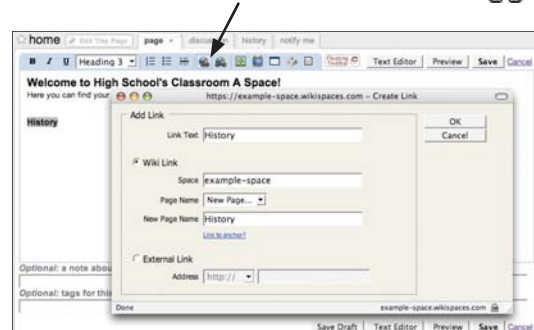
home | Edit This Page | page | discussion | history | notify me

B I U Heading 3 | Text Editor | Preview | Save | Cancel

Welcome to High School's Classroom A Space!

Here you can find your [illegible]

History

https://example-space.wikispaces.com – Create Link

Add Link

Link Text History

OK

Cancel

Wiki Link

Space example-space

Page Name New Page...

New Page Name History

Link to anchor?

External Link

Address http://

Optional: a note abou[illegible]

Optional: tags for this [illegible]

Done

example-space.wikispaces.com

Save Draft | Text Editor | Preview | Save | Cancel